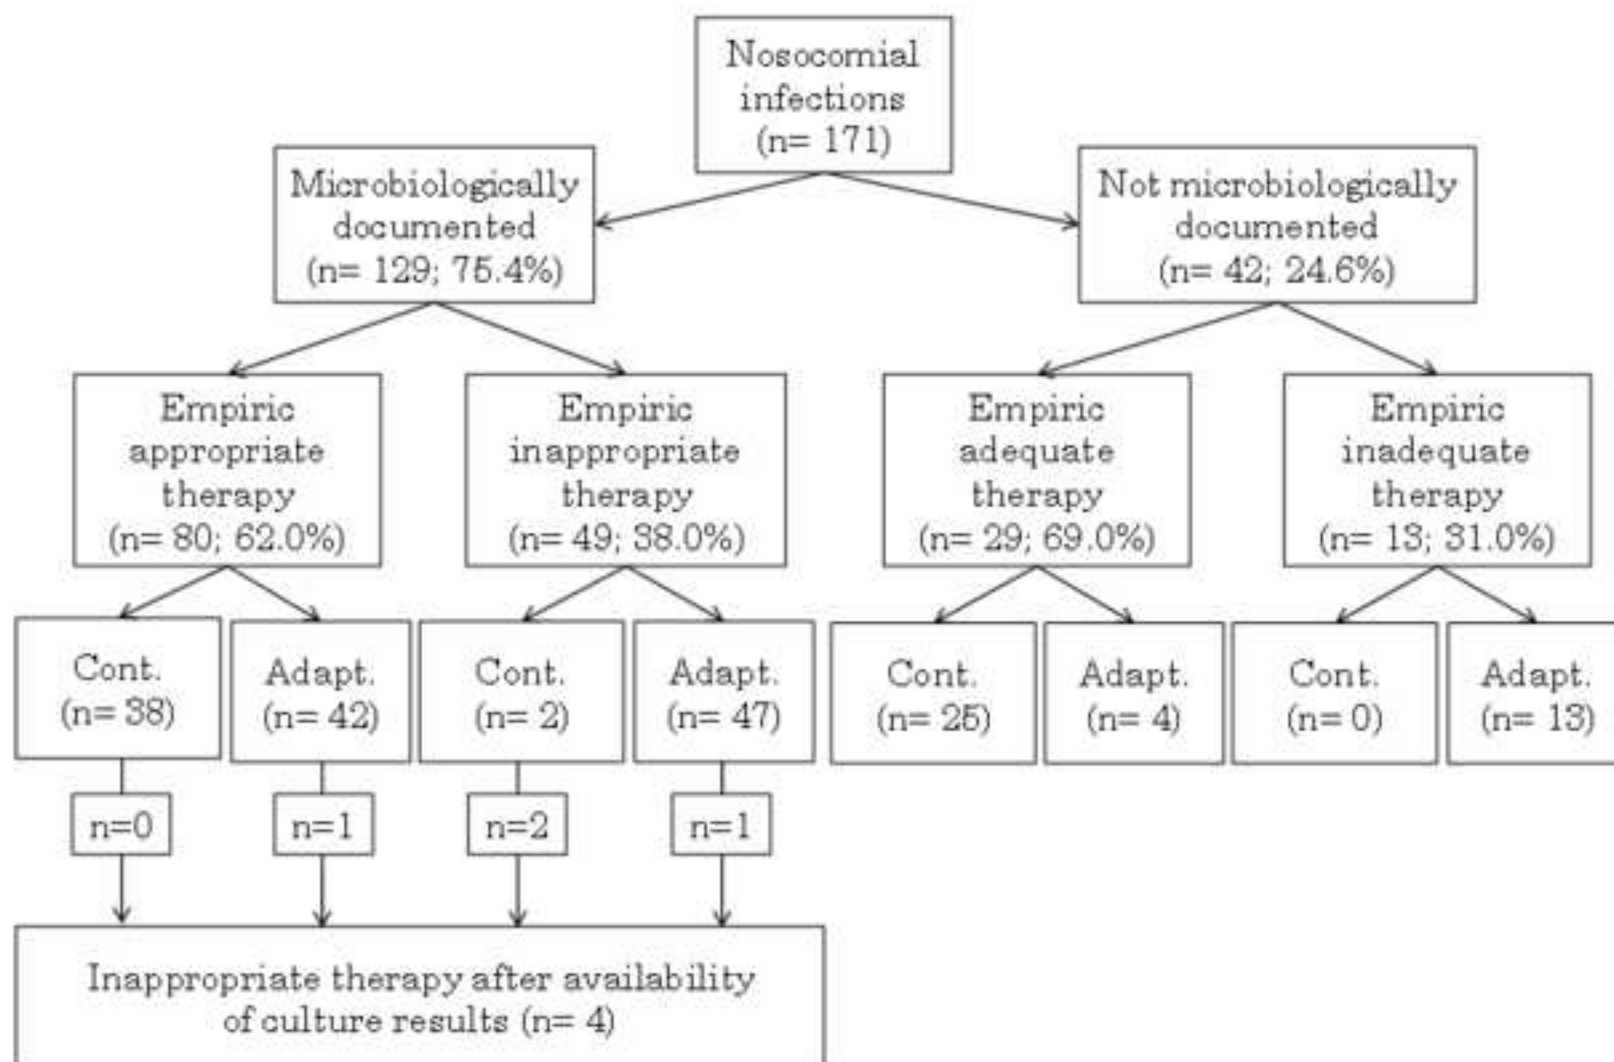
Nosocomial infections (n= 171)

Microbiologically documented (n= 129; 75.4%)

Not microbiologically documented (n= 42; 24.6%)

Empiric appropriate therapy (n= 80; 62.0%)

Empiric inappropriate therapy (n= 49; 38.0%)

Empiric adequate therapy (n= 29; 69.0%)

Empiric inadequate therapy (n= 13; 31.0%)

Cont. (n= 38)

Adapt. (n= 42)

Cont. (n= 2)

Adapt. (n= 47)

Cont. (n= 25)

Adapt. (n= 4)

Cont. (n= 0)

Adapt. (n= 13)

n=0

n=1

n=2

n=1

Inappropriate therapy after availability of culture results (n= 4)